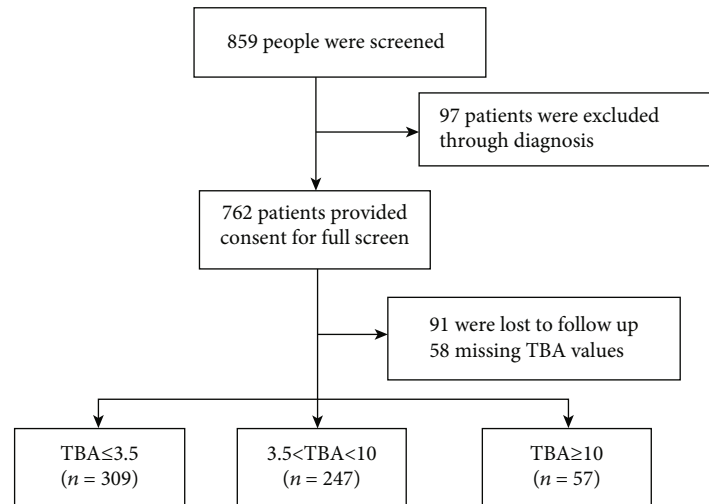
859 people were screened

97 patients were excluded through diagnosis

762 patients provided consent for full screen

91 were lost to follow up
58 missing TBA values

TBA≤3.5
($n = 309$)

3.5<TBA<10
($n = 247$)

TBA≥10
($n = 57$)